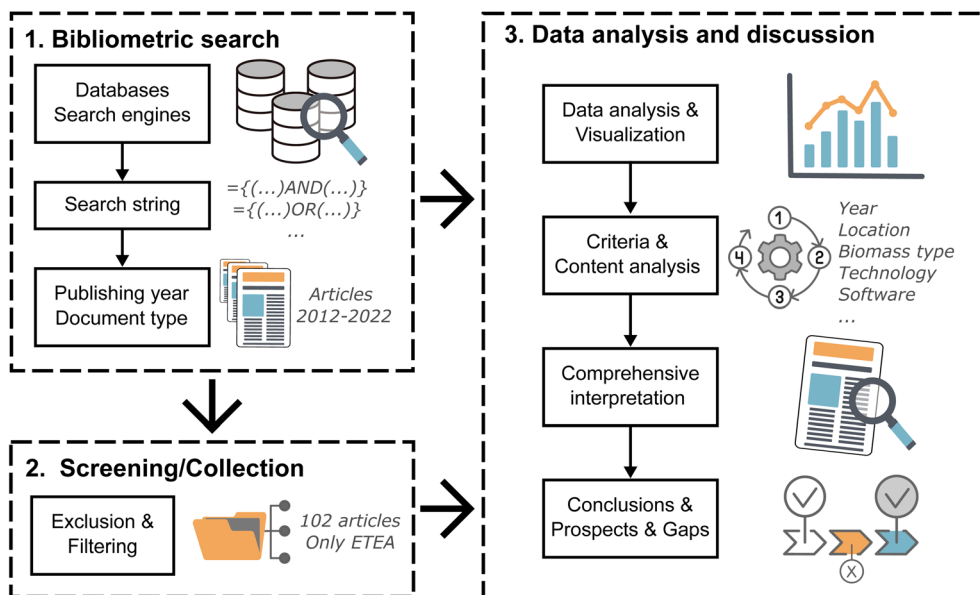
1. Bibliometric search

Databases
Search engines

Search string

$=\{(\ldots)AND(\ldots)\}$
$=\{(\ldots)OR(\ldots)\}$
...

Publishing year
Document type

Articles
2012-2022

2. Screening/Collection

Exclusion &
Filtering

102 articles
Only ETEA

3. Data analysis and discussion

Data analysis &
Visualization

Criteria &
Content analysis

1
2
3
4

Year
Location
Biomass type
Technology
Software
...

Comprehensive
interpretation

Conclusions &
Prospects & Gaps